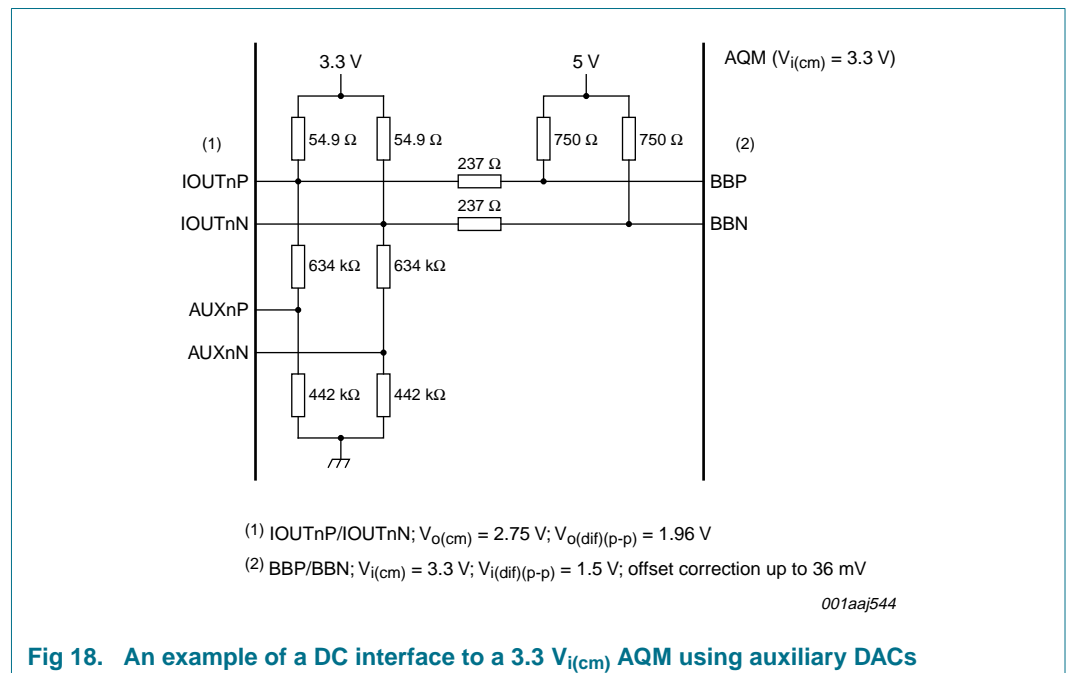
3.3 V

5 V

AQM ($V_{i(cm)}$ = 3.3 V)

(1)

54.9 Ω

54.9 Ω

750 Ω

750 Ω

(2)

IOUTnP

237 Ω

BBP

IOUTnN

237 Ω

BBN

634 kΩ

634 kΩ

AUXnP

AUXnN

442 kΩ

442 kΩ

$^{(1)}$ IOUTnP/IOUTnN; $V_{o(cm)}$ = 2.75 V; $V_{o(dif)(p-p)}$ = 1.96 V

$^{(2)}$ BBP/BBN; $V_{i(cm)}$ = 3.3 V; $V_{i(dif)(p-p)}$ = 1.5 V; offset correction up to 36 mV

001aaj544

Fig 18. An example of a DC interface to a 3.3 $V_{i(cm)}$ AQM using auxiliary DACs